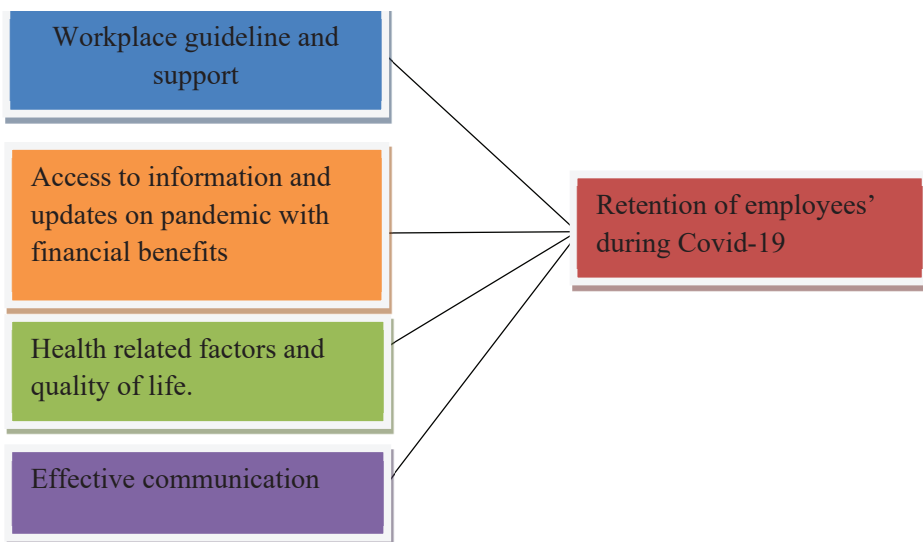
Workplace guideline and support

Access to information and updates on pandemic with financial benefits

Health related factors and quality of life.

Effective communication

Retention of employees' during Covid-19